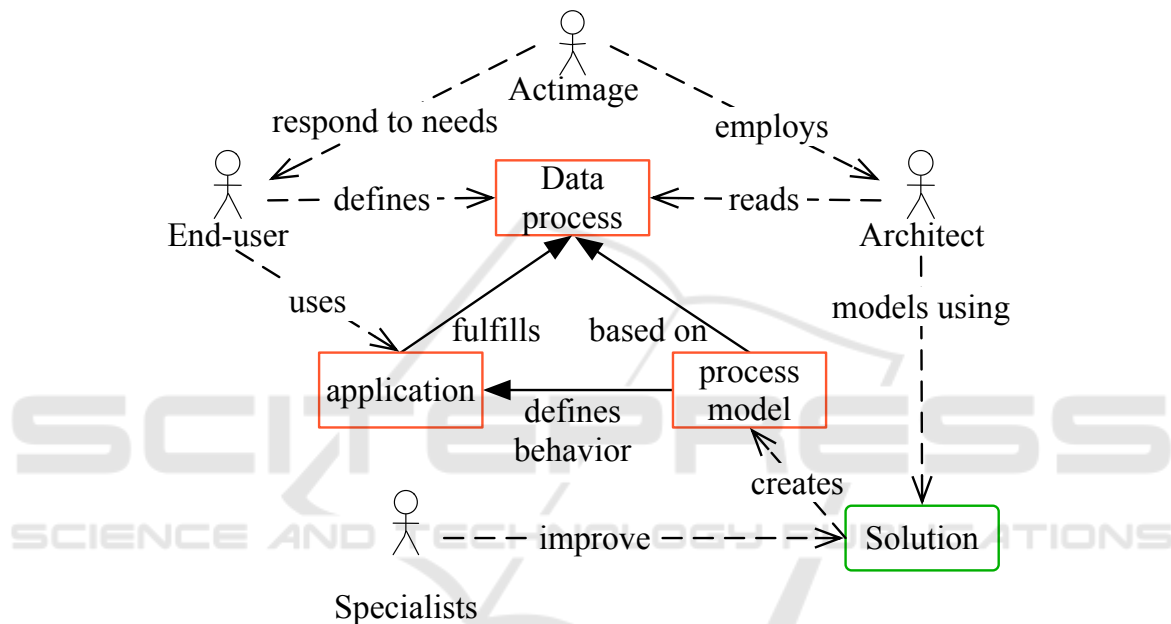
Actimage

respond to needs

employs

End-user

defines

Data process

reads

Architect

uses

fulfills

based on

models using

application

defines behavior

process model

creates

Specialists

improve

Solution

SCITEPRESS
SCIENCE AND TECHNOLOGY PUBLICATIONS